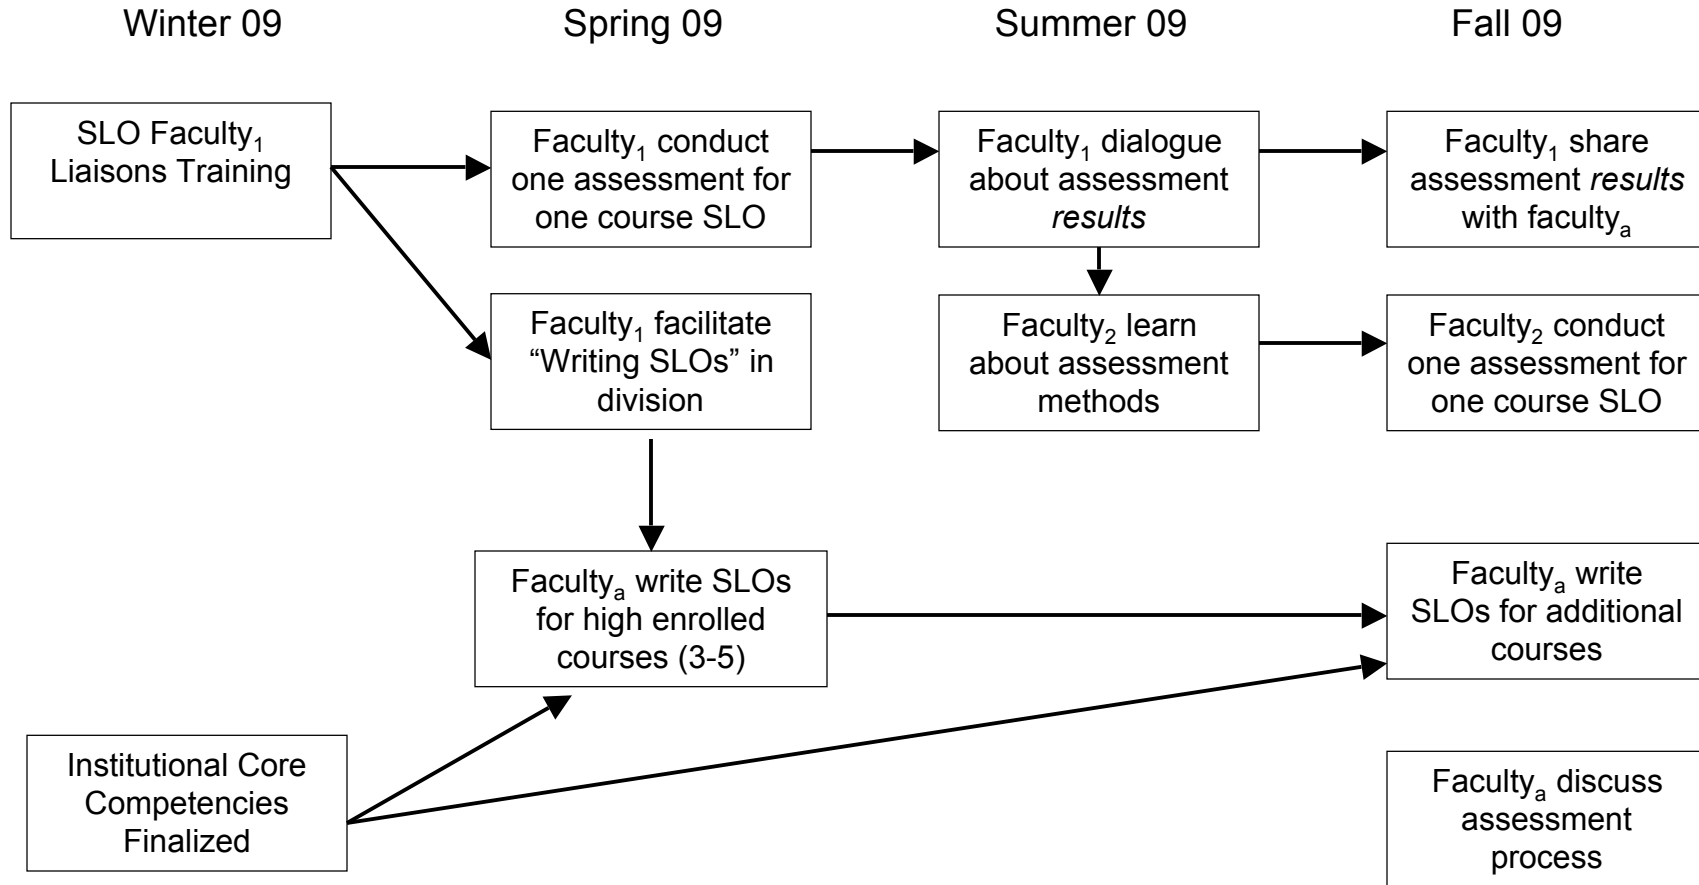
Winter 09

Spring 09

Summer 09

Fall 09

SLO Faculty$_1$ Liaisons Training

Faculty$_1$ conduct one assessment for one course SLO

Faculty$_1$ dialogue about assessment *results*

Faculty$_1$ share assessment *results* with faculty$_a$

Faculty$_1$ facilitate "Writing SLOs" in division

Faculty$_2$ learn about assessment methods

Faculty$_2$ conduct one assessment for one course SLO

Faculty$_a$ write SLOs for high enrolled courses (3-5)

Faculty$_a$ write SLOs for additional courses

Institutional Core Competencies Finalized

Faculty$_a$ discuss assessment process